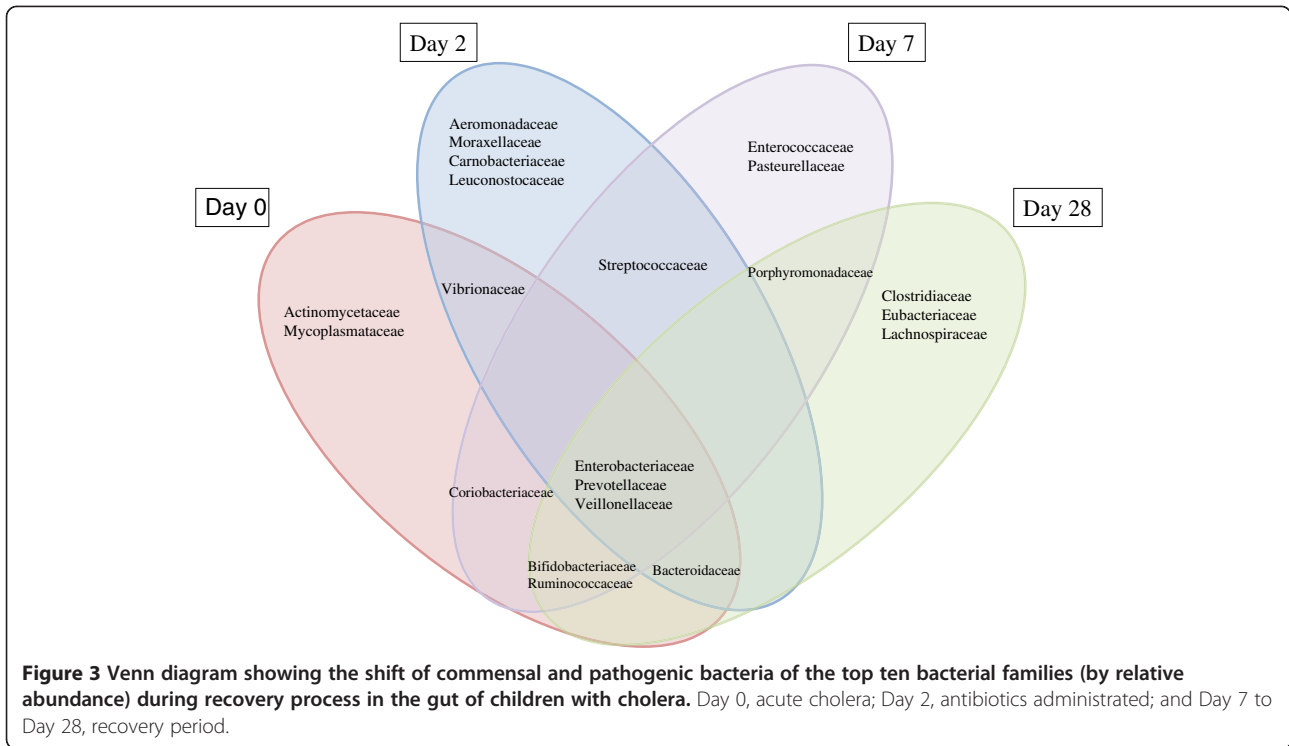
Day 2

Day 7

Day 0

Day 28

Aeromonadaceae
Moraxellaceae
Carnobacteriaceae
Leuconostocaceae

Enterococcaceae
Pasteurellaceae

Streptococcaceae

Porphyromonadaceae

Vibrionaceae

Actinomycetaceae
Mycoplasmataceae

Clostridiaceae
Eubacteriaceae
Lachnospiraceae

Enterobacteriaceae
Prevotellaceae
Veillonellaceae

Coriobacteriaceae

Bifidobacteriaceae
Ruminococcaceae

Bacteroidaceae

**Figure 3 Venn diagram showing the shift of commensal and pathogenic bacteria of the top ten bacterial families (by relative abundance) during recovery process in the gut of children with cholera.** Day 0, acute cholera; Day 2, antibiotics administrated; and Day 7 to Day 28, recovery period.